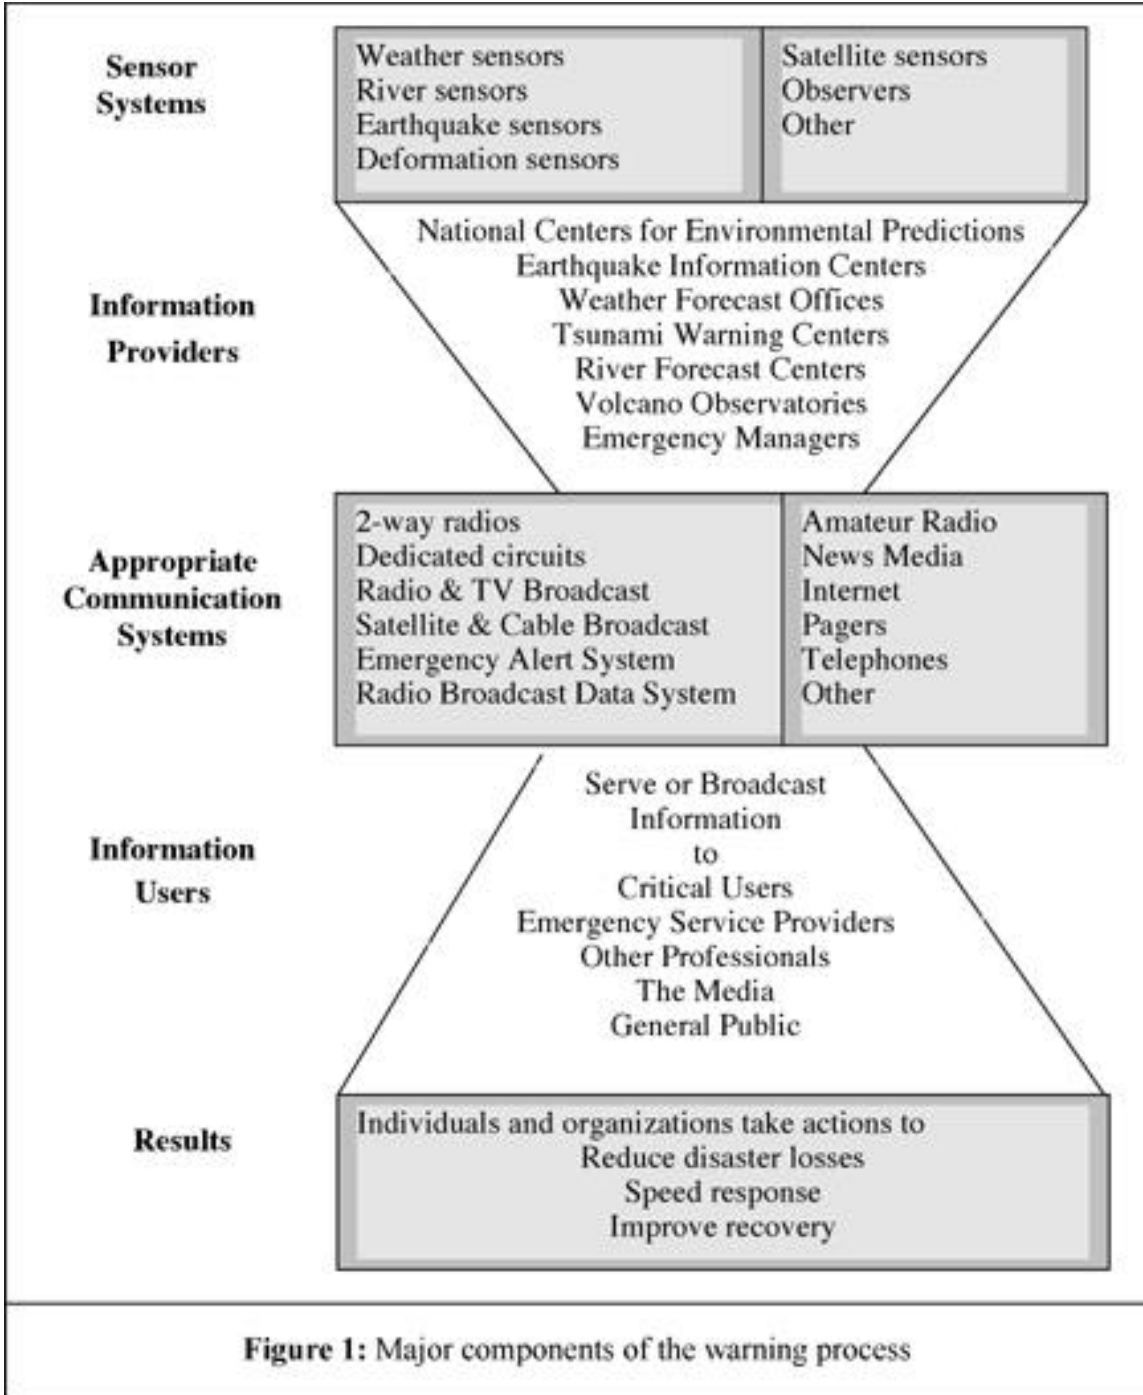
Sensor Systems

Weather sensors
River sensors
Earthquake sensors
Deformation sensors

Satellite sensors
Observers
Other

Information Providers

National Centers for Environmental Predictions
Earthquake Information Centers
Weather Forecast Offices
Tsunami Warning Centers
River Forecast Centers
Volcano Observatories
Emergency Managers

Appropriate Communication Systems

2-way radios
Dedicated circuits
Radio & TV Broadcast
Satellite & Cable Broadcast
Emergency Alert System
Radio Broadcast Data System

Amateur Radio
News Media
Internet
Pagers
Telephones
Other

Information Users

Serve or Broadcast
Information
to
Critical Users
Emergency Service Providers
Other Professionals
The Media
General Public

Results

Individuals and organizations take actions to
Reduce disaster losses
Speed response
Improve recovery

Figure 1: Major components of the warning process